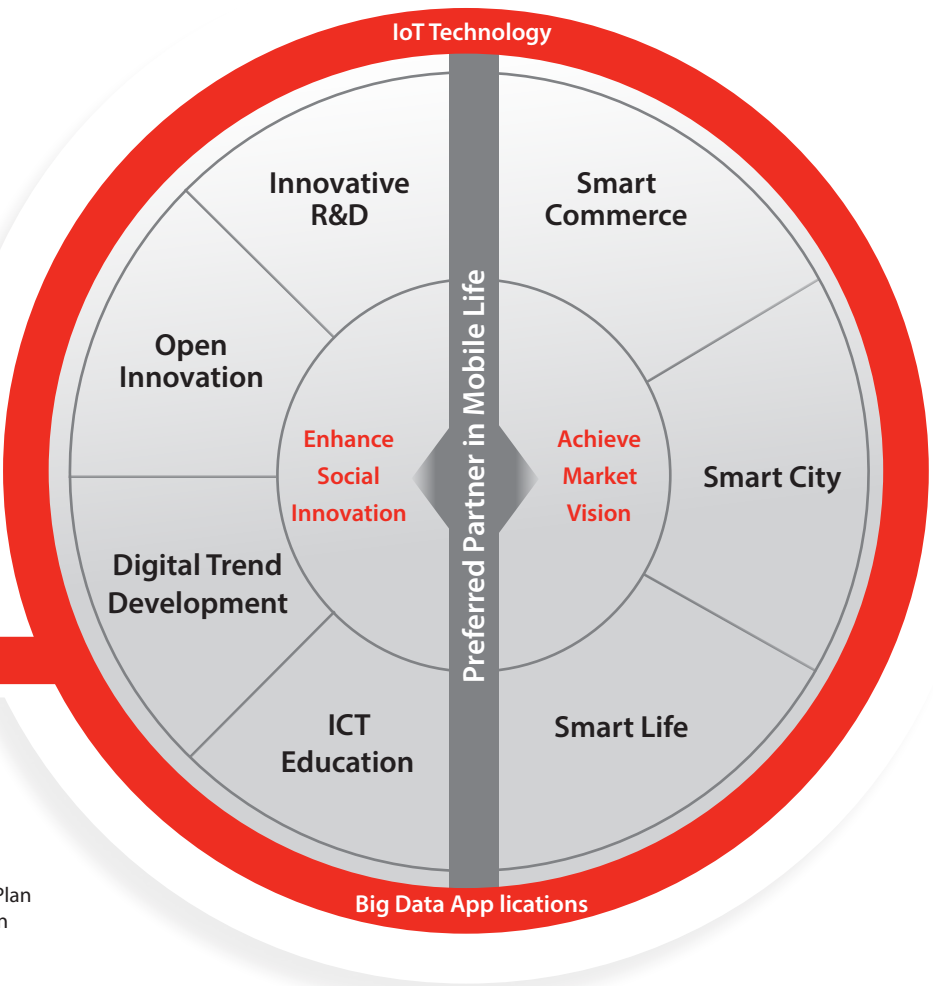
IoT Technology

Innovative R&D

Smart Commerce

Open Innovation

Preferred Partner in Mobile Life

Enhance Social Innovation

Achieve Market Vision

Smart City

Digital Trend Development

ICT Education

Smart Life

Plan
n

Big Data App lications